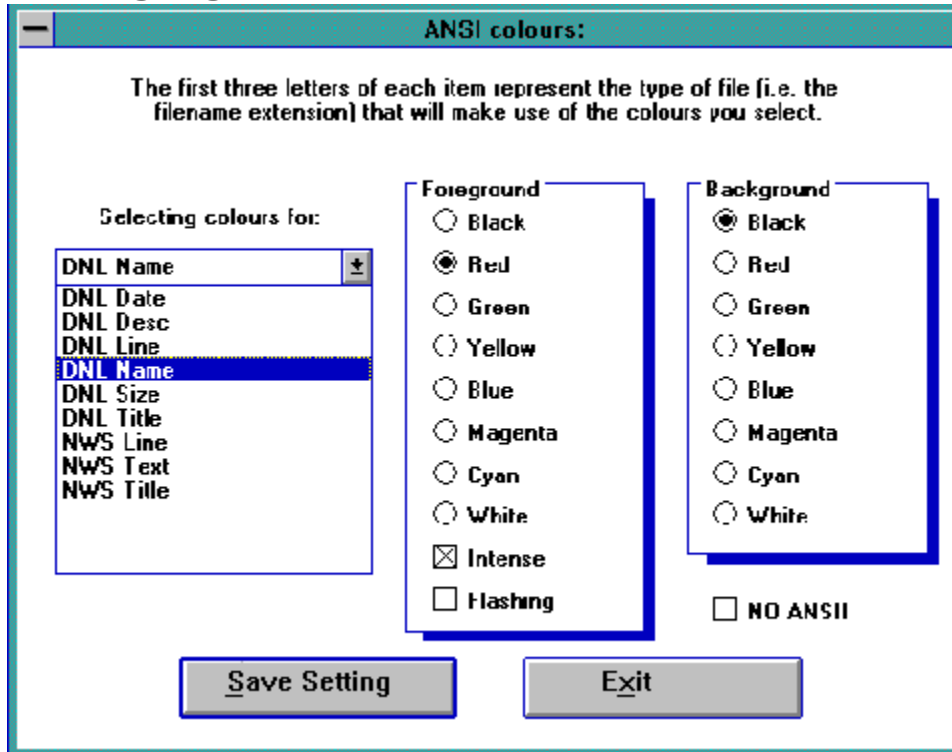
ANSI colours:

The first three letters of each item represent the type of file (i.e. the filename extension) that will make use of the colours you select.

Selecting colours for:

DNL Name

DNL Date
DNL Desc
DNL Line
DNL Name
DNL Size
DNL Title
NWS Line
NWS Text
NWS Title

Foreground
Black
Red
Green
Yellow
Blue
Magenta
Cyan
White
Intense
Flashing

Background
Black
Red
Green
Yellow
Blue
Magenta
Cyan
White

NO ANSI

Save Setting

Exit